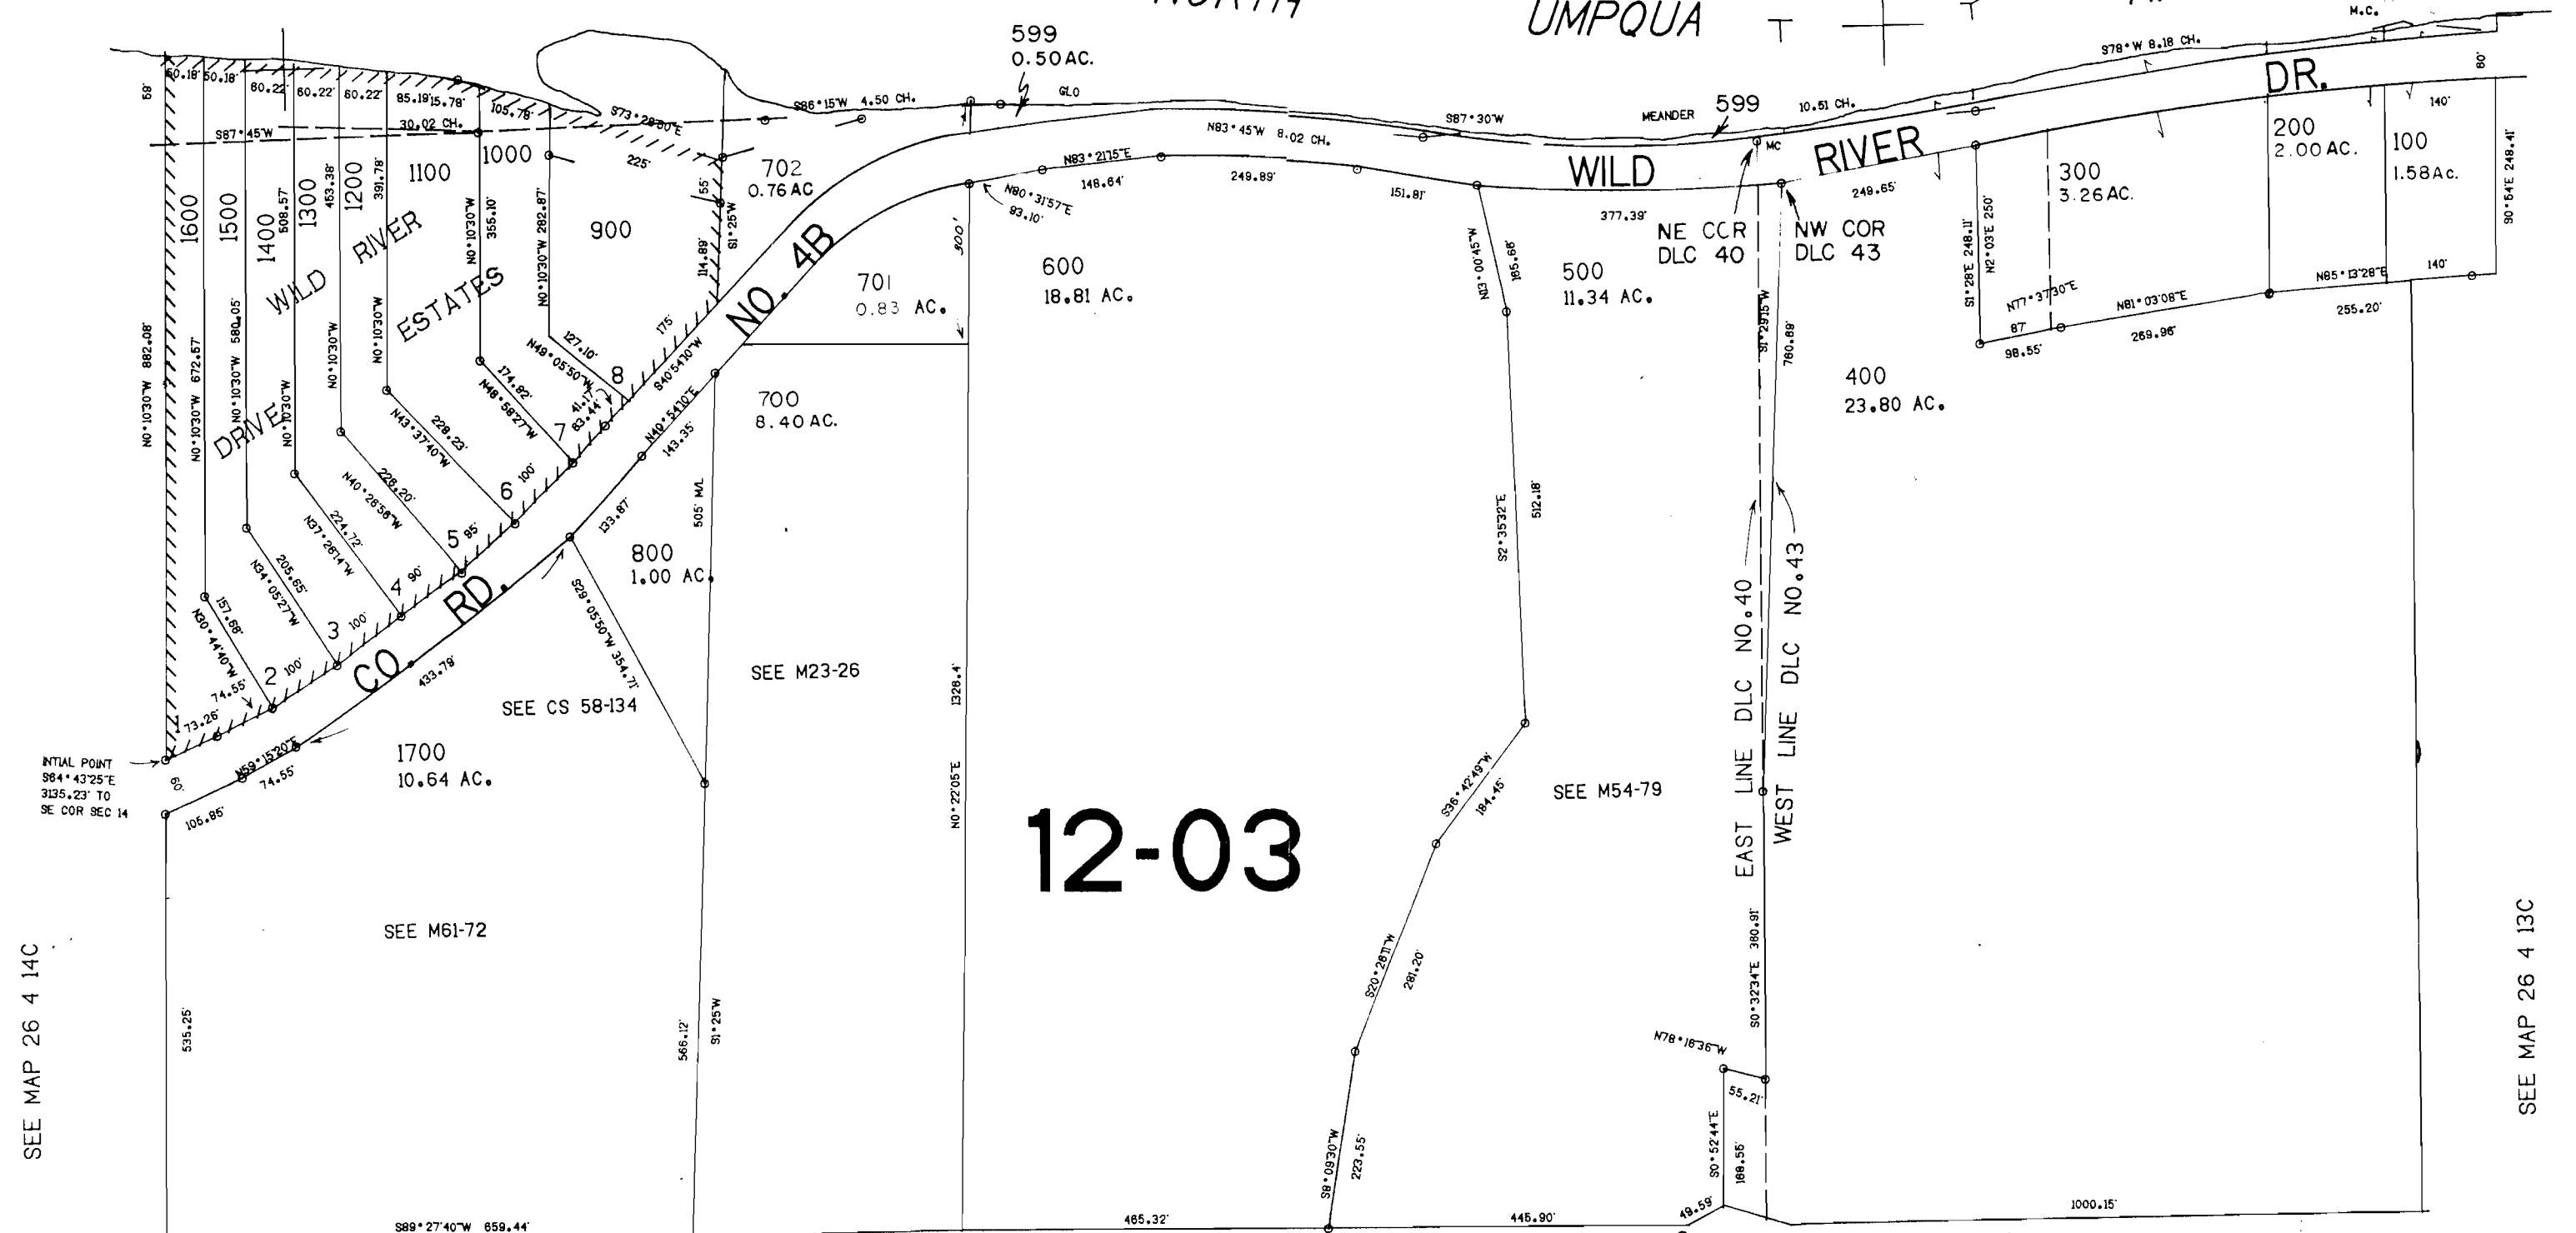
NORTH UMPQUA

599
0.50 AC.

GLO
S86°15'W 4.50 CH.
S87°30'W
MEANDER 599
10.51 CH.
S78°W 8.18 CH.
M.C.
N83°45'W 8.02 CH.
S73°28'30"E
S87°45'W
30.02 CH.

60.18' 50.18' 60.22' 60.22' 60.22' 85.19' 15.78' 105.78'
59'

1600 1500 1400 1300 1200 1100 1000 900
WILD RIVER ESTATES
DRIVE

702
0.76 AC

701
0.83 AC.

700
8.40 AC.

800
1.00 AC.

600
18.81 AC.

500
11.34 AC.

400
23.80 AC.

300
3.26 AC.

200
2.00 AC.

100
1.58 AC.

1700
10.64 AC.

WILD RIVER DR.
CO. RD. NO. 4B

NE COR
DLC 40

NW COR
DLC 43

MC

EAST LINE DLC NO. 40
WEST LINE DLC NO. 43

1 2 3 4 5 6 7 8

INTIAL POINT
S84°43'25"E
3135.23' TO
SE COR SEC 14

SEE CS 58-134
SEE M23-26
SEE M54-79
SEE M61-72

12-03

SEE MAP 26 4 14C
SEE MAP 26 4 13C

N0°10'30"W 882.08'
N0°10'30"W 672.57'
N0°10'30"W 580.05'
N0°10'30"W 508.57'
N0°10'30"W 453.38'
N0°10'30"W 391.78'
N0°10'30"W 355.10'
N0°10'30"W 282.87'
S1°25'W 114.89'
55'
225'
175'
127.10'
N49°05'50"W
174.92'
N48°58'27"W
41.17'
83.44'
S40°54'10"W
N40°54'10"E
143.35'
228.23'
N43°37'40"W
228.20'
N40°26'58"W
224.72'
N37°26'14"W
205.65'
N34°05'27"W
157.68'
N30°44'40"W
74.55'
73.26'
100' 100' 90' 95' 100'
133.87'
433.78'
N59°15'20"E
74.55'
105.85'
60'
535.25'
S29°05'50"W 354.71'
505' M/L
566.12'
S1°25'W
S89°27'40"W 659.44'
900'
N80°31'57"E
93.10'
148.64'
N83°21'15"E
249.89'
151.81'
N13°00'45"W
155.68'
377.39'
S2°35'32"E
512.18'
S36°42'49"W
184.45'
S20°28'11"W
281.20'
S8°09'30"W
223.55'
465.32'
445.90'
1328.4'
N0°22'05"E
S1°29'15"W
780.88'
S0°32'34"E 380.91'
N78°16'36"W
55.21'
S0°52'44"E
168.55'
49.59'
1000.15'
249.65'
S1°28'E 248.11'
N2°03'E 250'
N77°37'30"E
87'
98.55'
N81°03'08"E
269.96'
N85°13'28"E
255.20'
140'
140'
S0°54'E 248.41'
60'